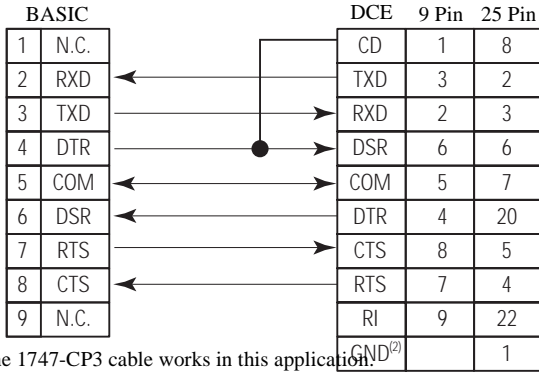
BASIC

| 1 | N.C. |
|---|---|
| 2 | RXD |
| 3 | TXD |
| 4 | DTR |
| 5 | COM |
| 6 | DSR |
| 7 | RTS |
| 8 | CTS |
| 9 | N.C. |

| DCE | 9 Pin | 25 Pin |
|---|---|---|
| CD | 1 | 8 |
| TXD | 3 | 2 |
| RXD | 2 | 3 |
| DSR | 6 | 6 |
| COM | 5 | 7 |
| DTR | 4 | 20 |
| CTS | 8 | 5 |
| RTS | 7 | 4 |
| RI | 9 | 22 |
| GND$^{(2)}$ | | 1 |

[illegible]e 1747-CP3 cable works in this application.